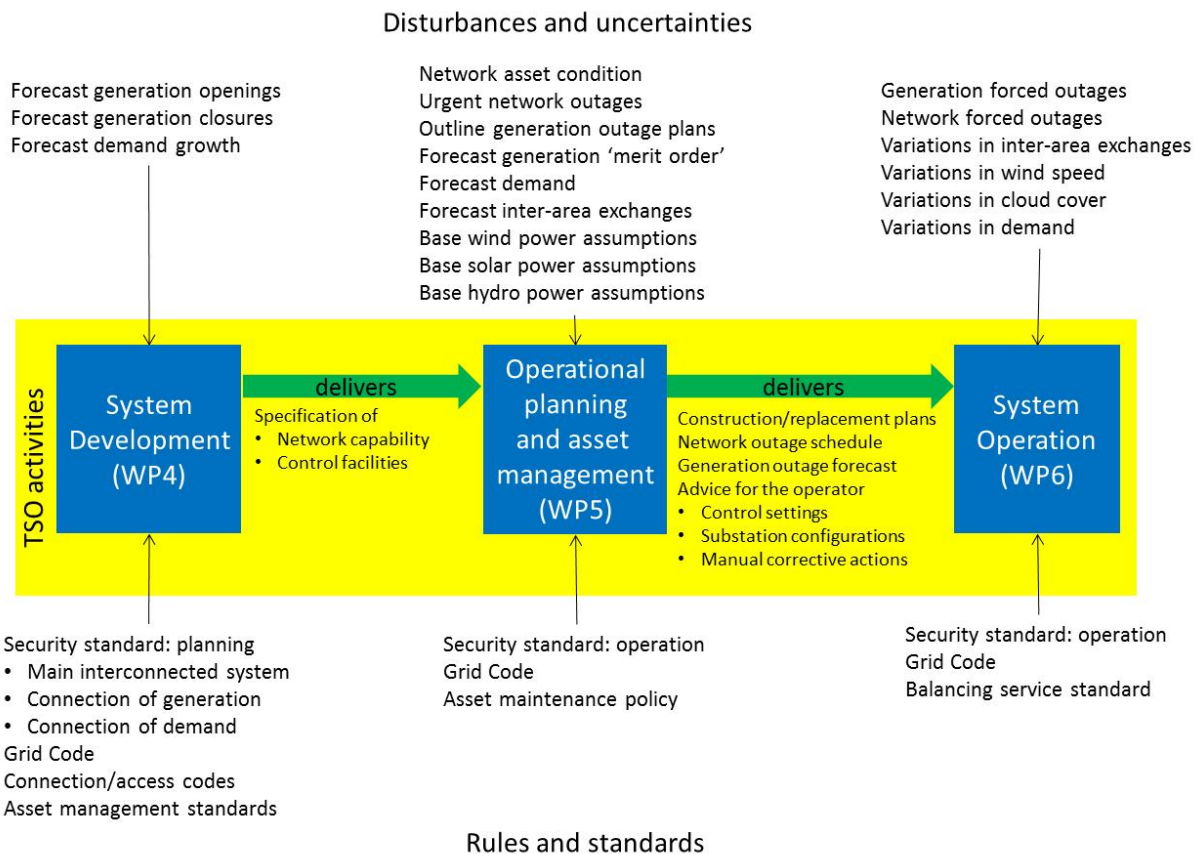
Disturbances and uncertainties

Forecast generation openings
Forecast generation closures
Forecast demand growth

Network asset condition
Urgent network outages
Outline generation outage plans
Forecast generation 'merit order'
Forecast demand
Forecast inter-area exchanges
Base wind power assumptions
Base solar power assumptions
Base hydro power assumptions

Generation forced outages
Network forced outages
Variations in inter-area exchanges
Variations in wind speed
Variations in cloud cover
Variations in demand

TSO activities

System Development (WP4)

delivers

Specification of
• Network capability
• Control facilities

Operational planning and asset management (WP5)

delivers

Construction/replacement plans
Network outage schedule
Generation outage forecast
Advice for the operator
• Control settings
• Substation configurations
• Manual corrective actions

System Operation (WP6)

Security standard: planning
• Main interconnected system
• Connection of generation
• Connection of demand
Grid Code
Connection/access codes
Asset management standards

Security standard: operation
Grid Code
Asset maintenance policy

Security standard: operation
Grid Code
Balancing service standard

Rules and standards